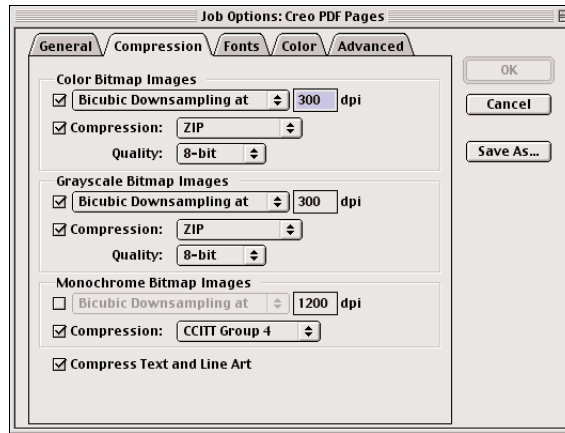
Job Options: Creo PDF Pages

General
Compression
Fonts
Color
Advanced

Color Bitmap Images
Bicubic Downsampling at 300 dpi
Compression: ZIP
Quality: 8-bit

Grayscale Bitmap Images
Bicubic Downsampling at 300 dpi
Compression: ZIP
Quality: 8-bit

Monochrome Bitmap Images
Bicubic Downsampling at 1200 dpi
Compression: CCITT Group 4

Compress Text and Line Art

OK
Cancel
Save As...